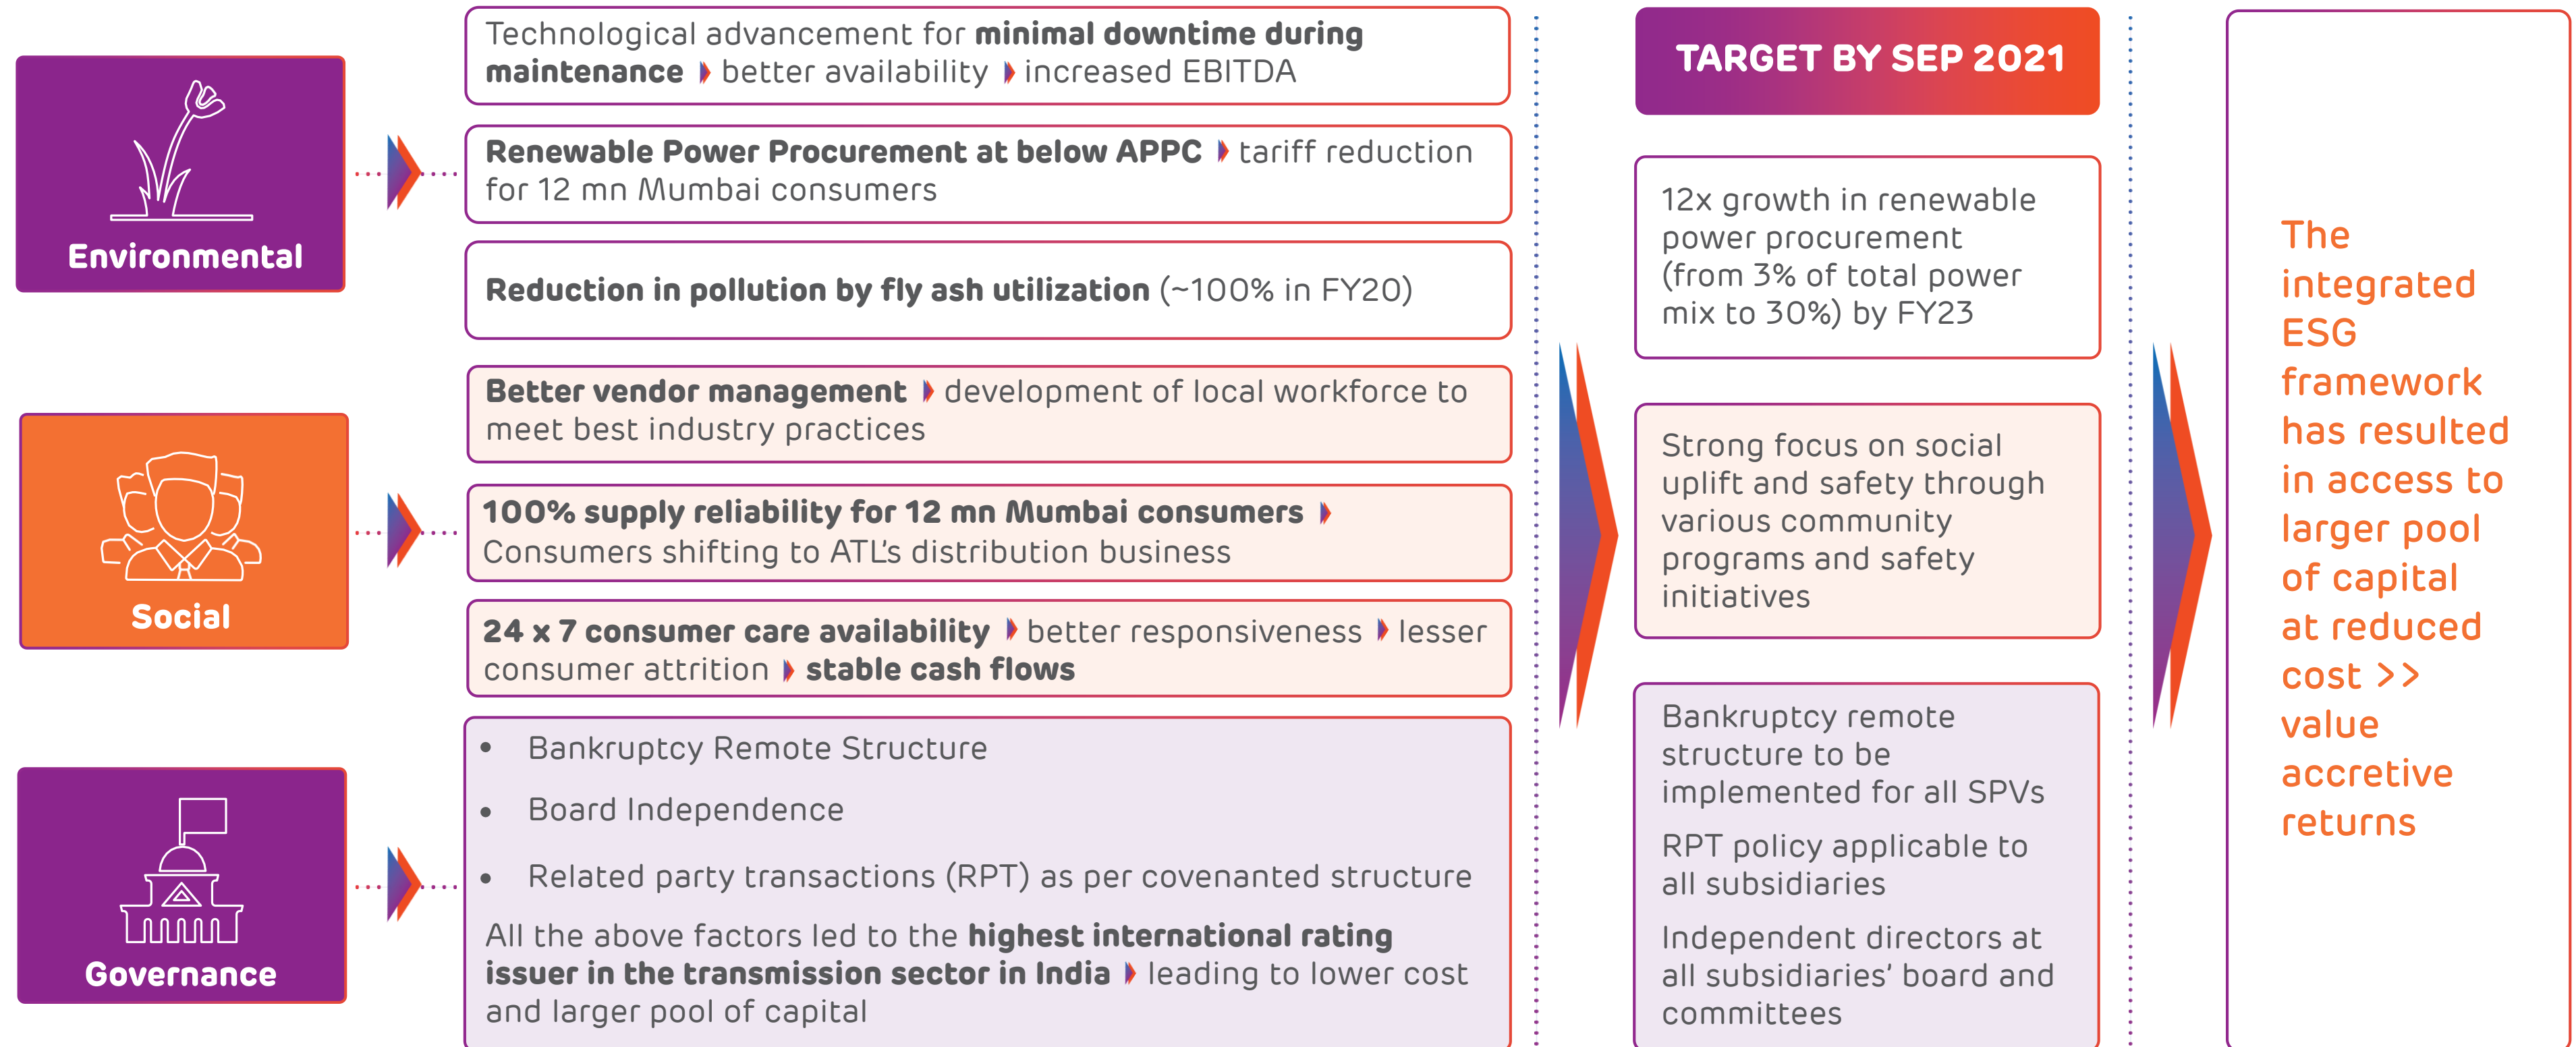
Environmental

Technological advancement for **minimal downtime during maintenance** better availability increased EBITDA

**Renewable Power Procurement at below APPC** tariff reduction for 12 mn Mumbai consumers

**Reduction in pollution by fly ash utilization** (~100% in FY20)

Social

**Better vendor management** development of local workforce to meet best industry practices

**100% supply reliability for 12 mn Mumbai consumers** Consumers shifting to ATL's distribution business

**24 x 7 consumer care availability** better responsiveness lesser consumer attrition **stable cash flows**

Governance

- Bankruptcy Remote Structure
- Board Independence
- Related party transactions (RPT) as per covenanted structure

All the above factors led to the **highest international rating issuer in the transmission sector in India** leading to lower cost and larger pool of capital

TARGET BY SEP 2021

12x growth in renewable power procurement (from 3% of total power mix to 30%) by FY23

Strong focus on social uplift and safety through various community programs and safety initiatives

Bankruptcy remote structure to be implemented for all SPVs

RPT policy applicable to all subsidiaries

Independent directors at all subsidiaries' board and committees

The integrated ESG framework has resulted in access to larger pool of capital at reduced cost >> value accretive returns